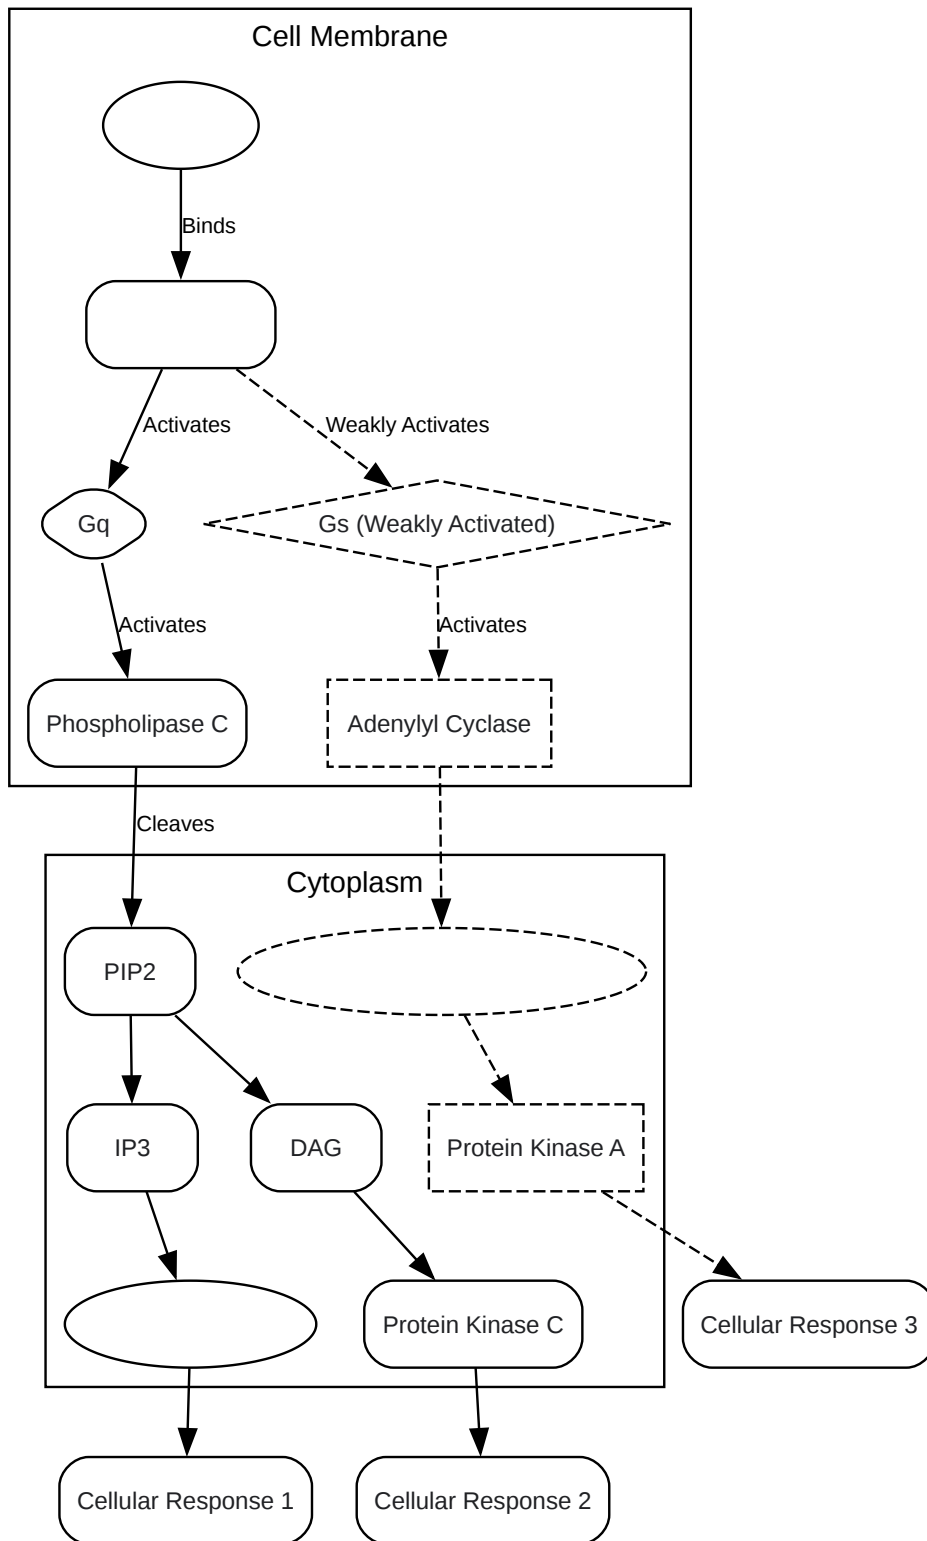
Cell Membrane

Binds

Activates

Weakly Activates

Gq

Gs (Weakly Activated)

Activates

Activates

Phospholipase C

Adenylyl Cyclase

Cleaves

Cytoplasm

PIP2

IP3

DAG

Protein Kinase A

Protein Kinase C

Cellular Response 3

Cellular Response 1

Cellular Response 2